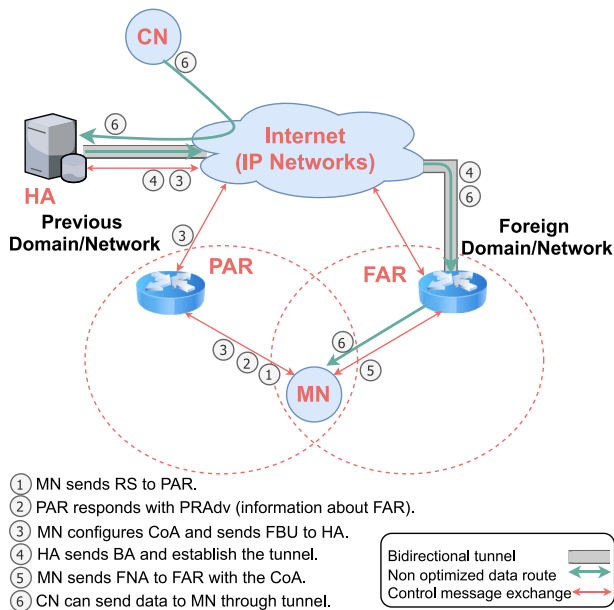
CN
6
6
Internet
(IP Networks)
HA
4 3
4
6
Previous Domain/Network
3
PAR
FAR
Foreign Domain/Network
6
3
2
1
5
MN

1 MN sends RS to PAR.
2 PAR responds with PRAdv (information about FAR).
3 MN configures CoA and sends FBU to HA.
4 HA sends BA and establish the tunnel.
5 MN sends FNA to FAR with the CoA.
6 CN can send data to MN through tunnel.

Bidirectional tunnel
Non optimized data route
Control message exchange